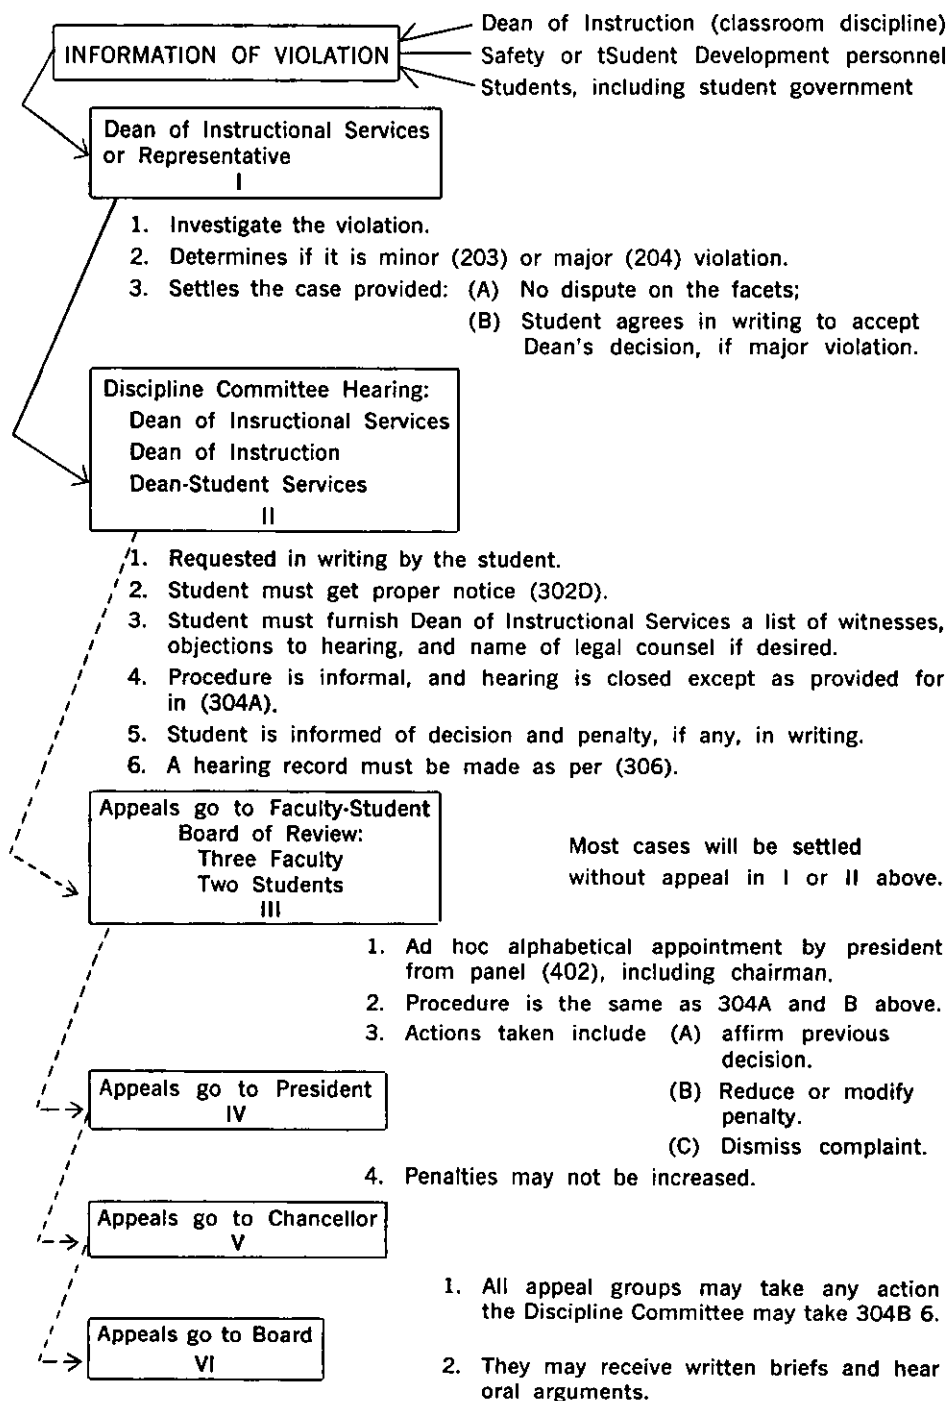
INFORMATION OF VIOLATION

Dean of Instruction (classroom discipline)
Safety or tSudent Development personnel
Students, including student government

Dean of Instructional Services or Representative
I

1. Investigate the violation.
2. Determines if it is minor (203) or major (204) violation.
3. Settles the case provided: (A) No dispute on the facets;
(B) Student agrees in writing to accept Dean's decision, if major violation.

Discipline Committee Hearing:
Dean of Insructional Services
Dean of Instruction
Dean-Student Services
II

1. Requested in writing by the student.
2. Student must get proper notice (302D).
3. Student must furnish Dean of Instructional Services a list of witnesses, objections to hearing, and name of legal counsel if desired.
4. Procedure is informal, and hearing is closed except as provided for in (304A).
5. Student is informed of decision and penalty, if any, in writing.
6. A hearing record must be made as per (306).

Appeals go to Faculty-Student Board of Review:
Three Faculty
Two Students
III

Most cases will be settled without appeal in I or II above.

1. Ad hoc alphabetical appointment by president from panel (402), including chairman.
2. Procedure is the same as 304A and B above.
3. Actions taken include (A) affirm previous decision.
(B) Reduce or modify penalty.
(C) Dismiss complaint.
4. Penalties may not be increased.

Appeals go to President
IV

Appeals go to Chancellor
V

Appeals go to Board
VI

1. All appeal groups may take any action the Discipline Committee may take 304B 6.

2. They may receive written briefs and hear oral arguments.